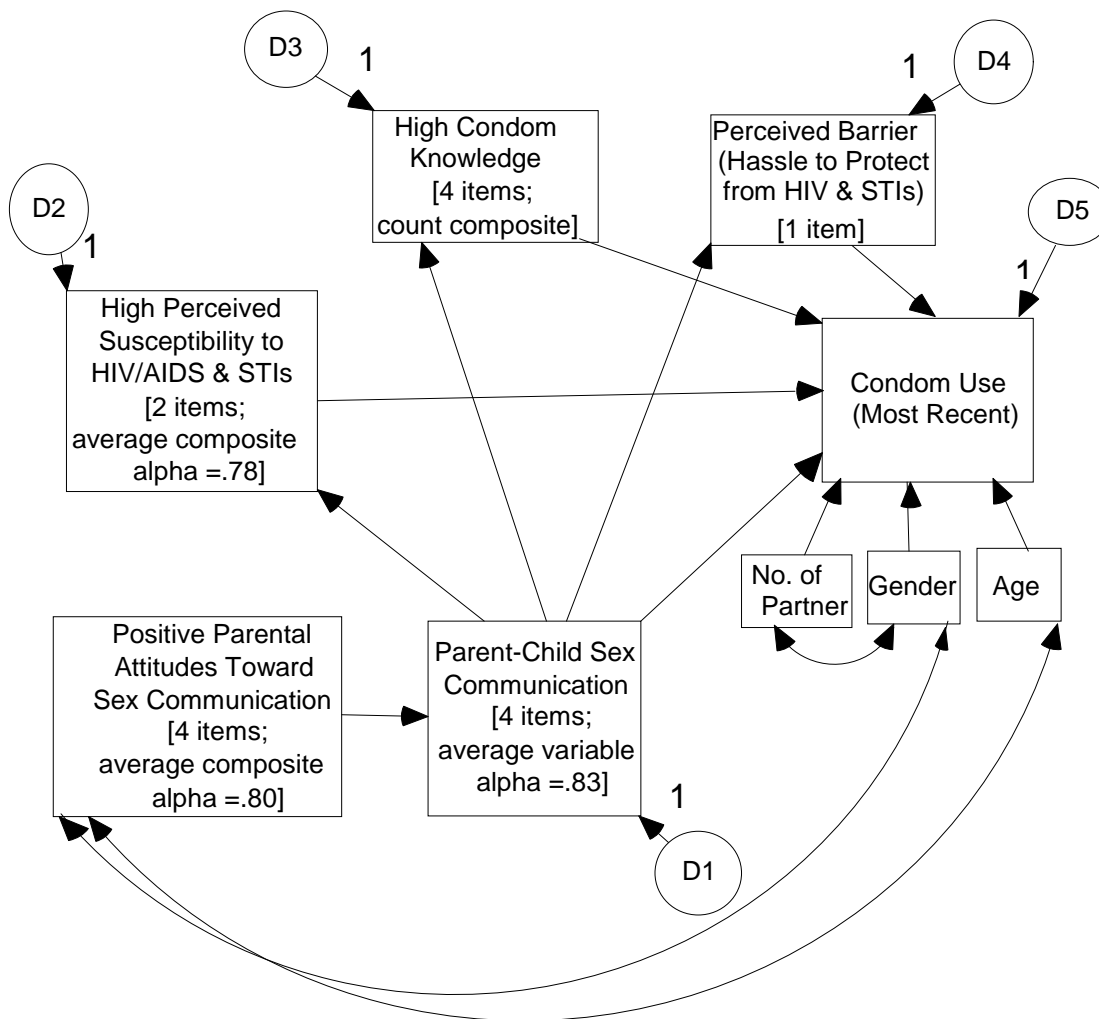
D3

1

High Condom Knowledge [4 items; count composite]

1

D4

Perceived Barrier (Hassle to Protect from HIV & STIs) [1 item]

D2

1

D5

1

High Perceived Susceptibility to HIV/AIDS & STIs [2 items; average composite alpha =.78]

Condom Use (Most Recent)

No. of Partner

Gender

Age

Positive Parental Attitudes Toward Sex Communication [4 items; average composite alpha =.80]

Parent-Child Sex Communication [4 items; average variable alpha =.83]

1

D1